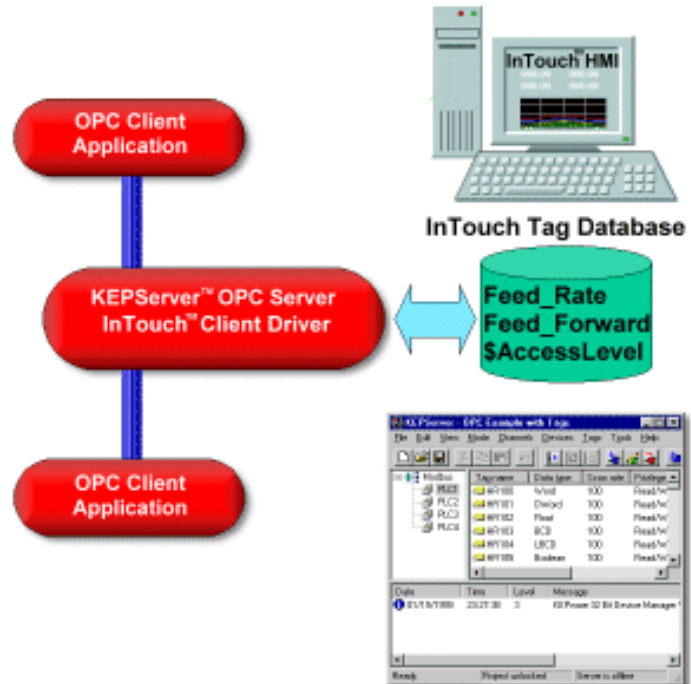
InTouch HMI

OPC Client Application

InTouch Tag Database

KEPServer™ OPC Server InTouch™ Client Driver

Feed_Rate
Feed_Forward
$AccessLevel

OPC Client Application

KEPServer - OPC Example with Tags

File Edit View Mode Channels Devices Tags Tools Help

Modbus
PLC1
PLC2
PLC3
PLC4

| Tag name | Data type | Scan rate | Privilege |
|---|---|---|---|
| 4W100 | Word | 100 | Read/W |
| 4W101 | Dword | 100 | Read/W |
| 4W102 | Float | 100 | Read/W |
| 4W103 | BCD | 100 | Read/W |
| 4W104 | LBCD | 100 | Read/W |
| 4W105 | Boolean | 100 | Read/W |

| Date | Time | Level | Message |
|---|---|---|---|
| 01/15/1999 | 23:27:30 | 3 | Kil Pmam 32 Bit Device Manager |

Ready | Project unlocked | Server is offline